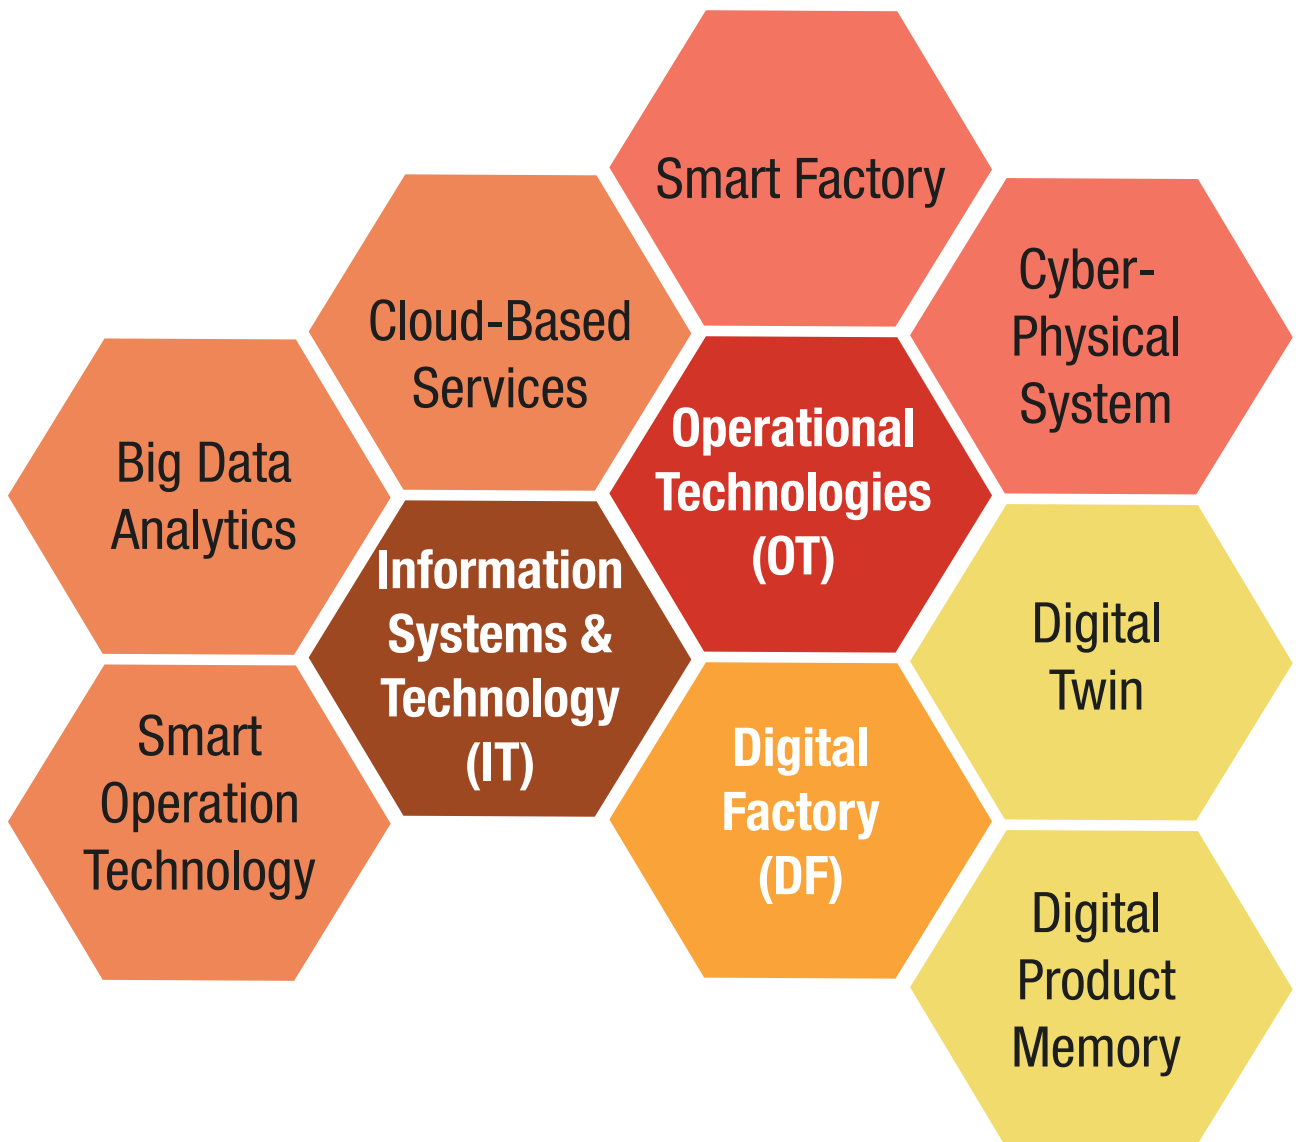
Smart Factory

Cloud-Based Services

Cyber-Physical System

Big Data Analytics

Operational Technologies (OT)

Information Systems & Technology (IT)

Digital Twin

Smart Operation Technology

Digital Factory (DF)

Digital Product Memory